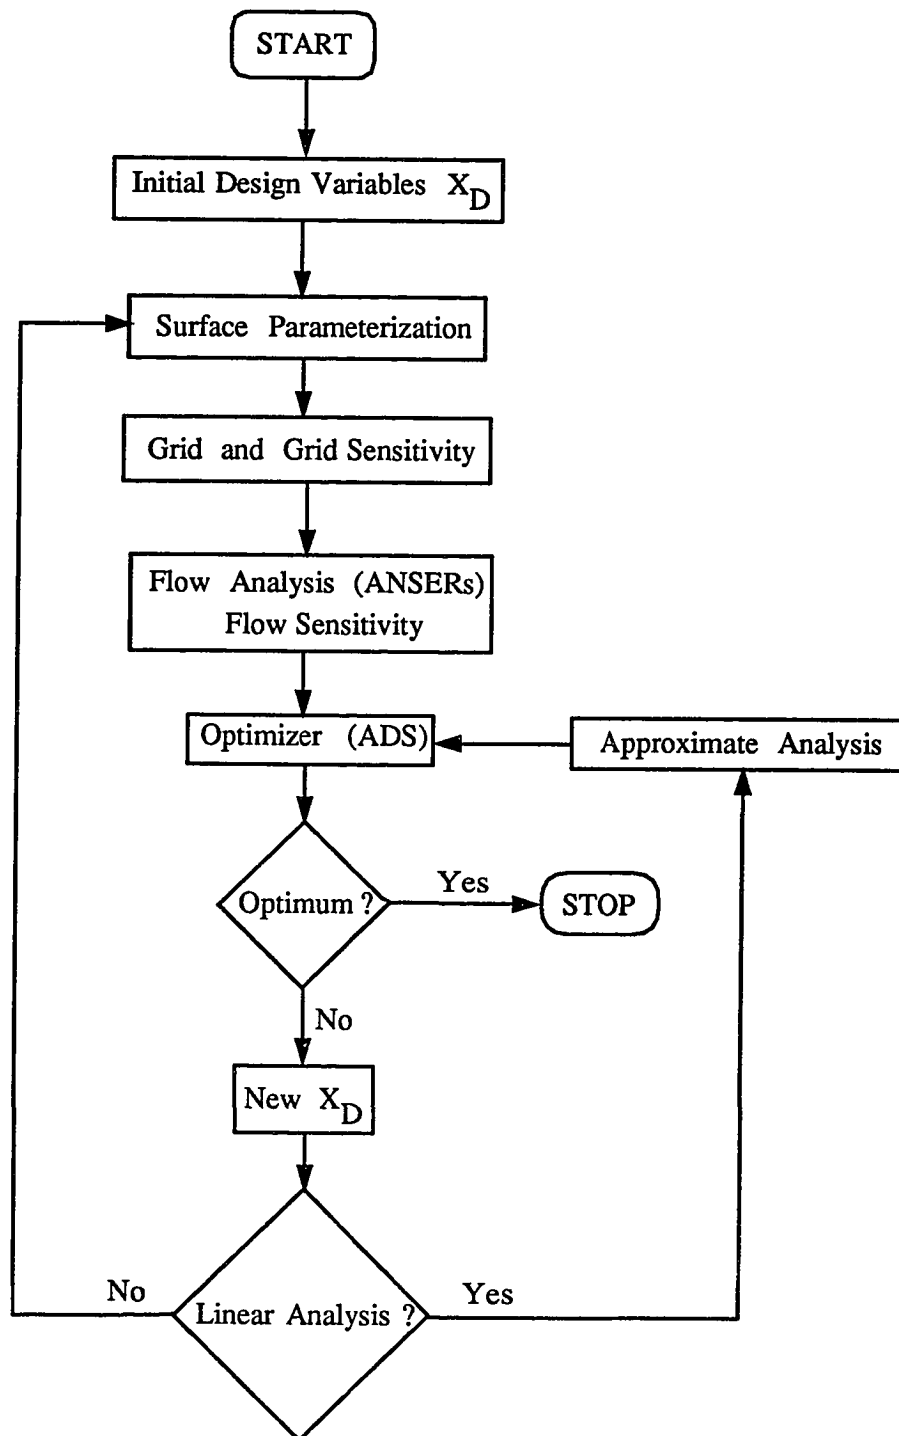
START

Initial Design Variables $X_D$

Surface Parameterization

Grid and Grid Sensitivity

Flow Analysis (ANSERs)
Flow Sensitivity

Optimizer (ADS)

Approximate Analysis

Optimum ?

Yes

STOP

No

New $X_D$

No

Linear Analysis ?

Yes